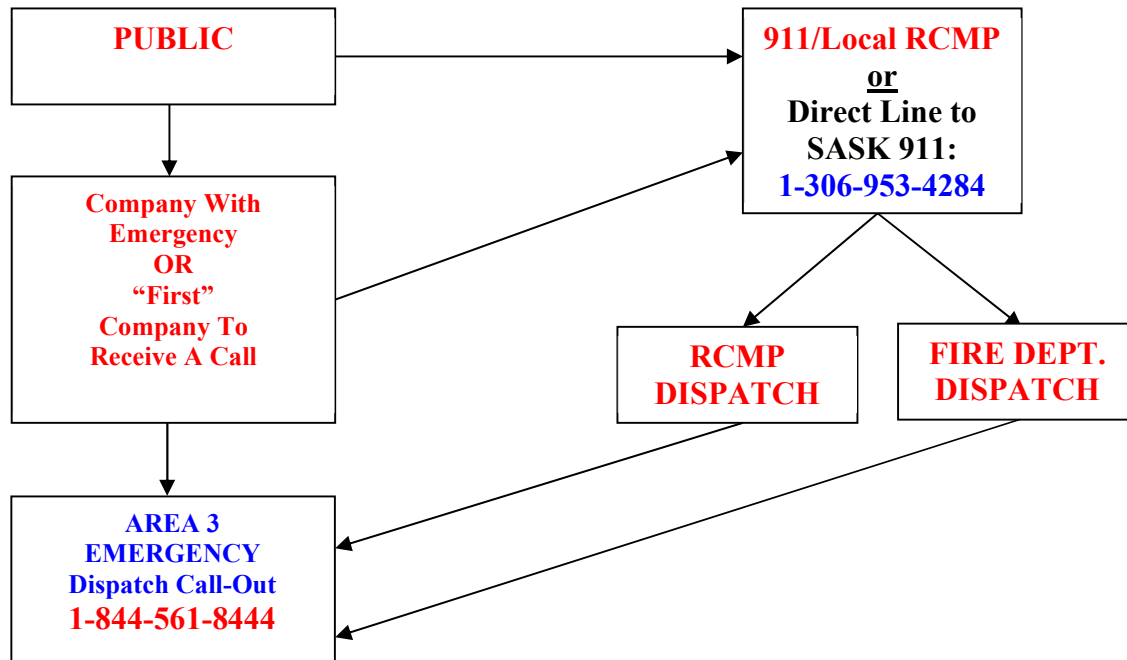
PUBLIC

911/Local RCMP
or
Direct Line to
SASK 911:
1-306-953-4284

Company With
Emergency
OR
“First”
Company To
Receive A Call

RCMP
DISPATCH

FIRE DEPT.
DISPATCH

AREA 3
EMERGENCY
Dispatch Call-Out
1-844-561-8444